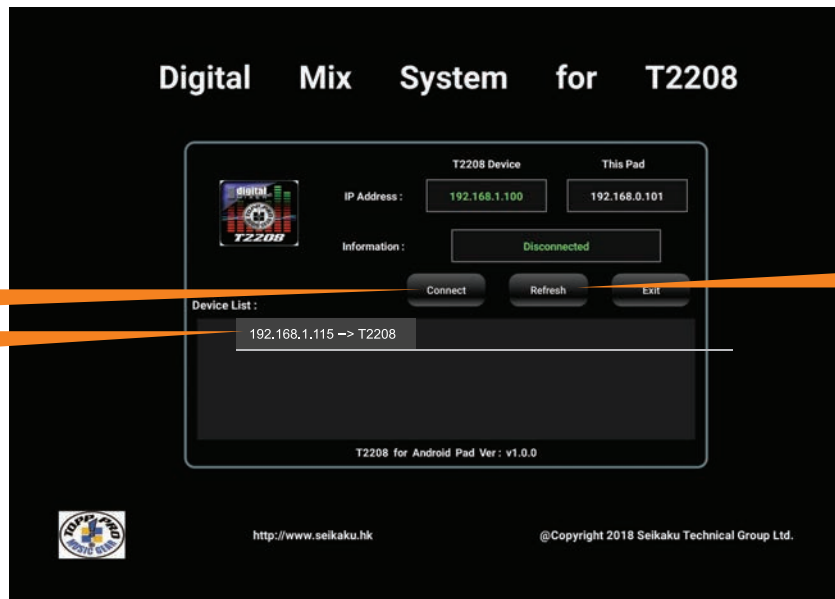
Digital Mix System for T2208

digital

T2208

T2208 Device

This Pad

IP Address :

192.168.1.100

192.168.0.101

Information :

Disconnected

Connect

Refresh

Exit

Device List :

192.168.1.115 --> T2208

T2208 for Android Pad Ver : v1.0.0

TOPP PRO MUSIC GEAR

http://www.seikaku.hk

@Copyright 2018 Seikaku Technical Group Ltd.